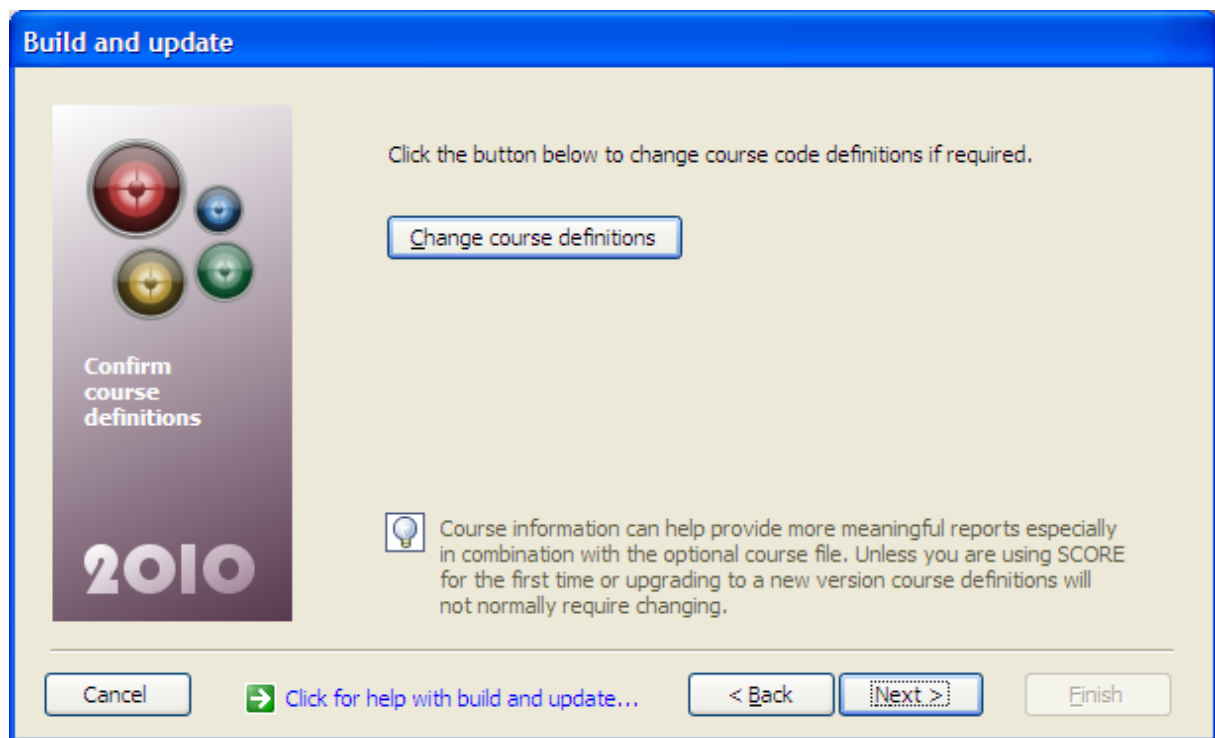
Build and update

Confirm course definitions

2010

Click the button below to change course code definitions if required.

Change course definitions

Course information can help provide more meaningful reports especially in combination with the optional course file. Unless you are using SCORE for the first time or upgrading to a new version course definitions will not normally require changing.

Cancel

Click for help with build and update...

< Back

Next >

Finish